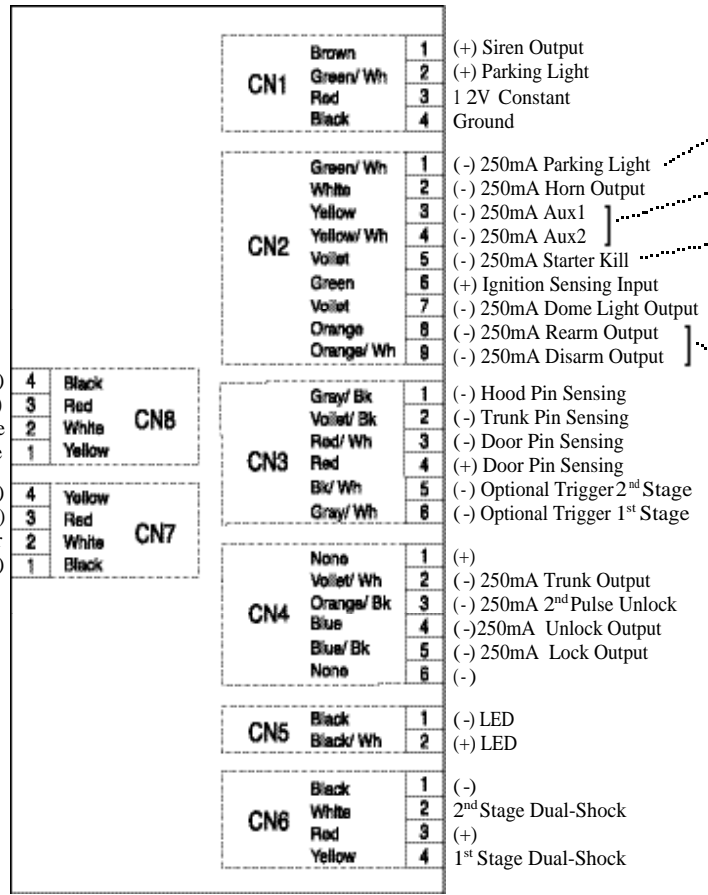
CN1
Brown 1 (+) Siren Output
Green/ Wh 2 (+) Parking Light
Red 3 1 2V Constant
Black 4 Ground

CN2
Green/ Wh 1 (-) 250mA Parking Light
White 2 (-) 250mA Horn Output
Yellow 3 (-) 250mA Aux1
Yellow/ Wh 4 (-) 250mA Aux2
Voilet 5 (-) 250mA Starter Kill
Green 6 (+) Ignition Sensing Input
Voilet 7 (-) 250mA Dome Light Output
Orange 8 (-) 250mA Rearm Output
Orange/ Wh 9 (-) 250mA Disarm Output

CN8
4 Black
3 Red
2 White
1 Yellow

CN3
Gray/ Bk 1 (-) Hood Pin Sensing
Voilet/ Bk 2 (-) Trunk Pin Sensing
Red/ Wh 3 (-) Door Pin Sensing
Red 4 (+) Door Pin Sensing
Bk/ Wh 5 (-) Optional Trigger 2$^{nd}$ Stage
Gray/ Wh 6 (-) Optional Trigger 1$^{st}$ Stage

CN7
4 Yellow
3 Red
2 White
1 Black

CN4
None 1 (+)
Voilet/ Wh 2 (-) 250mA Trunk Output
Orange/ Bk 3 (-) 250mA 2$^{nd}$ Pulse Unlock
Blue 4 (-)250mA Unlock Output
Blue/ Bk 5 (-) 250mA Lock Output
None 6 (-)

CN5
Black 1 (-) LED
Black/ Wh 2 (+) LED

CN6
Black 1 (-)
White 2 2$^{nd}$ Stage Dual-Shock
Red 3 (+)
Yellow 4 1$^{st}$ Stage Dual-Shock